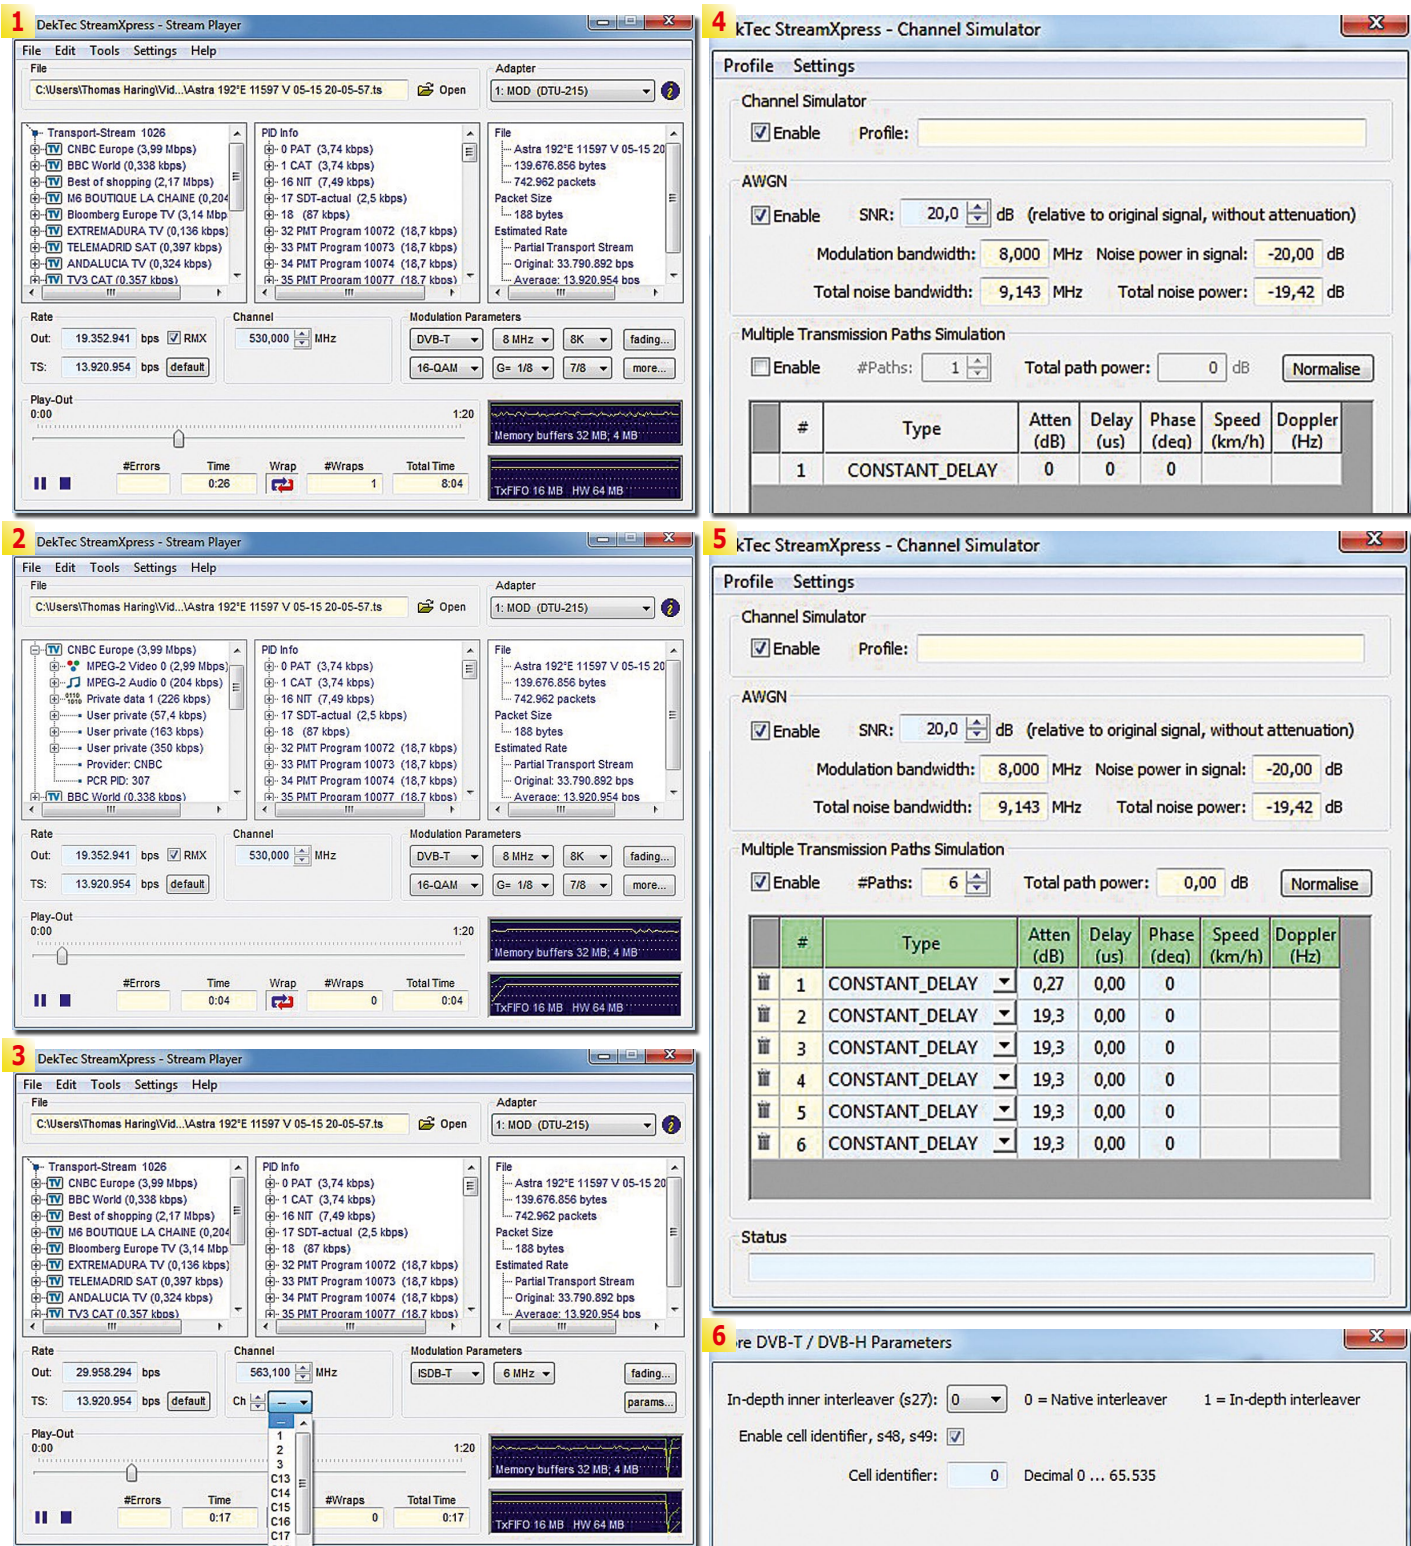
1
DekTec StreamXpress - Stream Player
File Edit Tools Settings Help
File
C:\Users\Thomas Haring\Vid...\Astra 192°E 11597 V 05-15 20-05-57.ts
Open
Adapter
1: MOD (DTU-215)

Transport-Stream 1026
CNBC Europe (3,99 Mbps)
BBC World (0,338 kbps)
Best of shopping (2,17 Mbps)
M6 BOUTIQUE LA CHAINE (0,204
Bloomberg Europe TV (3,14 Mbp
EXTREMADURA TV (0,136 kbps)
TELEMADRID SAT (0,397 kbps)
ANDALUCIA TV (0,324 kbps)
TV3 CAT (0.357 kbps)

PID Info
0 PAT (3,74 kbps)
1 CAT (3,74 kbps)
16 NIT (7,49 kbps)
17 SDT-actual (2,5 kbps)
18 (87 kbps)
32 PMT Program 10072 (18,7 kbps)
33 PMT Program 10073 (18,7 kbps)
34 PMT Program 10074 (18,7 kbps)
35 PMT Program 10077 (18.7 kbps)

File
Astra 192°E 11597 V 05-15 20
139.676.856 bytes
742.962 packets
Packet Size
188 bytes
Estimated Rate
Partial Transport Stream
Original: 33.790.892 bps
Average: 13.920.954 bps

Rate
Out: 19.352.941 bps RMX
TS: 13.920.954 bps default
Channel
530,000 MHz
Modulation Parameters
DVB-T 8 MHz 8K fading...
16-QAM G= 1/8 7/8 more...
Play-Out
0:00 1:20
Memory buffers 32 MB; 4 MB
#Errors Time Wrap #Wraps Total Time
0:26 1 8:04
TxFIFO 16 MB HW 64 MB

4
kTec StreamXpress - Channel Simulator
Profile Settings
Channel Simulator
Enable Profile:
AWGN
Enable SNR: 20,0 dB (relative to original signal, without attenuation)
Modulation bandwidth: 8,000 MHz Noise power in signal: -20,00 dB
Total noise bandwidth: 9,143 MHz Total noise power: -19,42 dB
Multiple Transmission Paths Simulation
Enable #Paths: 1 Total path power: 0 dB Normalise

| # | Type | Atten (dB) | Delay (us) | Phase (deg) | Speed (km/h) | Doppler (Hz) |
|---|---|---|---|---|---|---|
| 1 | CONSTANT_DELAY | 0 | 0 | 0 | | |

2
DekTec StreamXpress - Stream Player
File Edit Tools Settings Help
File
C:\Users\Thomas Haring\Vid...\Astra 192°E 11597 V 05-15 20-05-57.ts
Open
Adapter
1: MOD (DTU-215)

CNBC Europe (3,99 Mbps)
MPEG-2 Video 0 (2,99 Mbps)
MPEG-2 Audio 0 (204 kbps)
Private data 1 (226 kbps)
User private (57,4 kbps)
User private (163 kbps)
User private (350 kbps)
Provider: CNBC
PCR PID: 307
BBC World (0.338 kbps)

PID Info
0 PAT (3,74 kbps)
1 CAT (3,74 kbps)
16 NIT (7,49 kbps)
17 SDT-actual (2,5 kbps)
18 (87 kbps)
32 PMT Program 10072 (18,7 kbps)
33 PMT Program 10073 (18,7 kbps)
34 PMT Program 10074 (18,7 kbps)
35 PMT Program 10077 (18.7 kbps)

File
Astra 192°E 11597 V 05-15 20
139.676.856 bytes
742.962 packets
Packet Size
188 bytes
Estimated Rate
Partial Transport Stream
Original: 33.790.892 bps
Average: 13.920.954 bps

Rate
Out: 19.352.941 bps RMX
TS: 13.920.954 bps default
Channel
530,000 MHz
Modulation Parameters
DVB-T 8 MHz 8K fading...
16-QAM G= 1/8 7/8 more...
Play-Out
0:00 1:20
Memory buffers 32 MB; 4 MB
#Errors Time Wrap #Wraps Total Time
0:04 0 0:04
TxFIFO 16 MB HW 64 MB

5
kTec StreamXpress - Channel Simulator
Profile Settings
Channel Simulator
Enable Profile:
AWGN
Enable SNR: 20,0 dB (relative to original signal, without attenuation)
Modulation bandwidth: 8,000 MHz Noise power in signal: -20,00 dB
Total noise bandwidth: 9,143 MHz Total noise power: -19,42 dB
Multiple Transmission Paths Simulation
Enable #Paths: 6 Total path power: 0,00 dB Normalise

| # | Type | Atten (dB) | Delay (us) | Phase (deg) | Speed (km/h) | Doppler (Hz) |
|---|---|---|---|---|---|---|
| 1 | CONSTANT_DELAY | 0,27 | 0,00 | 0 | | |
| 2 | CONSTANT_DELAY | 19,3 | 0,00 | 0 | | |
| 3 | CONSTANT_DELAY | 19,3 | 0,00 | 0 | | |
| 4 | CONSTANT_DELAY | 19,3 | 0,00 | 0 | | |
| 5 | CONSTANT_DELAY | 19,3 | 0,00 | 0 | | |
| 6 | CONSTANT_DELAY | 19,3 | 0,00 | 0 | | |

Status

3
DekTec StreamXpress - Stream Player
File Edit Tools Settings Help
File
C:\Users\Thomas Haring\Vid...\Astra 192°E 11597 V 05-15 20-05-57.ts
Open
Adapter
1: MOD (DTU-215)

Transport-Stream 1026
CNBC Europe (3,99 Mbps)
BBC World (0,338 kbps)
Best of shopping (2,17 Mbps)
M6 BOUTIQUE LA CHAINE (0,204
Bloomberg Europe TV (3,14 Mbp
EXTREMADURA TV (0,136 kbps)
TELEMADRID SAT (0,397 kbps)
ANDALUCIA TV (0,324 kbps)
TV3 CAT (0.357 kbps)

PID Info
0 PAT (3,74 kbps)
1 CAT (3,74 kbps)
16 NIT (7,49 kbps)
17 SDT-actual (2,5 kbps)
18 (87 kbps)
32 PMT Program 10072 (18,7 kbps)
33 PMT Program 10073 (18,7 kbps)
34 PMT Program 10074 (18,7 kbps)
35 PMT Program 10077 (18.7 kbps)

File
Astra 192°E 11597 V 05-15 20
139.676.856 bytes
742.962 packets
Packet Size
188 bytes
Estimated Rate
Partial Transport Stream
Original: 33.790.892 bps
Average: 13.920.954 bps

Rate
Out: 29.958.294 bps
TS: 13.920.954 bps default
Channel
563,100 MHz
Ch –
– 1 2 3 C13 C14 C15 C16 C17
Modulation Parameters
ISDB-T 6 MHz fading...
params...
Play-Out
0:00 1:20
Memory buffers 32 MB; 4 MB
#Errors Time #Wraps Total Time
0:17 0 0:17
TxFIFO 16 MB HW 64 MB

6
re DVB-T / DVB-H Parameters
In-depth inner interleaver (s27): 0 0 = Native interleaver 1 = In-depth interleaver
Enable cell identifier, s48, s49:
Cell identifier: 0 Decimal 0 ... 65.535